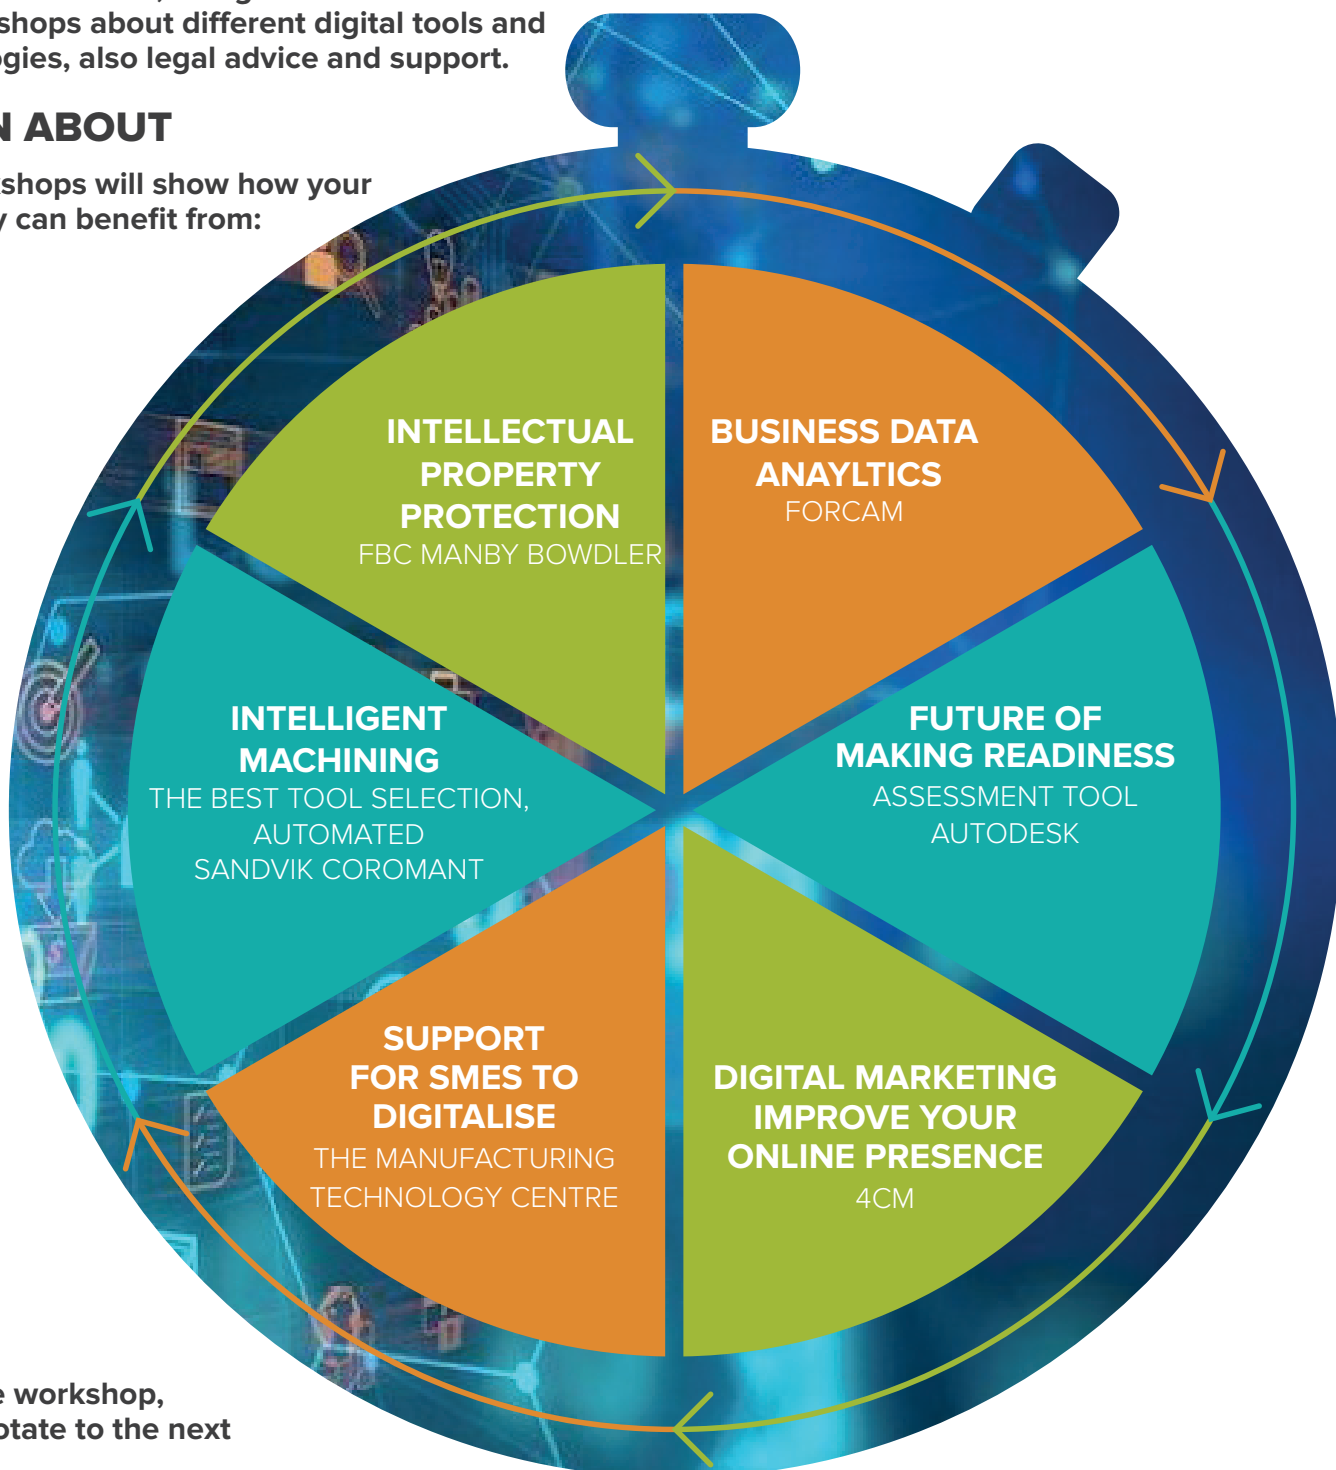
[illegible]shops about different digital tools and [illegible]gies, also legal advice and support.

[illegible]N ABOUT

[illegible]shops will show how your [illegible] can benefit from:

INTELLECTUAL PROPERTY PROTECTION
FBC MANBY BOWDLER

BUSINESS DATA ANAYLTICS
FORCAM

INTELLIGENT MACHINING
THE BEST TOOL SELECTION, AUTOMATED
SANDVIK COROMANT

FUTURE OF MAKING READINESS
ASSESSMENT TOOL
AUTODESK

SUPPORT FOR SMES TO DIGITALISE
THE MANUFACTURING TECHNOLOGY CENTRE

DIGITAL MARKETING IMPROVE YOUR ONLINE PRESENCE
4CM

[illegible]e workshop, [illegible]otate to the next